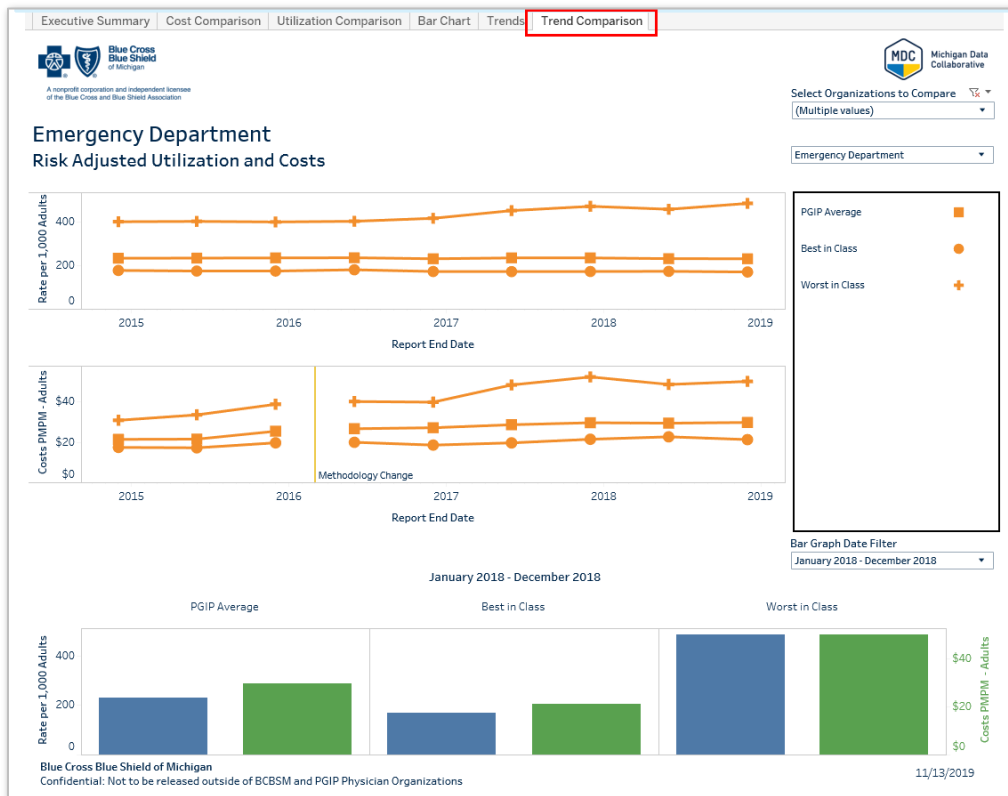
Executive Summary | Cost Comparison | Utilization Comparison | Bar Chart | Trends | Trend Comparison

Blue Cross Blue Shield of Michigan

A nonprofit corporation and independent licensee of the Blue Cross and Blue Shield Association

MDC Michigan Data Collaborative

Select Organizations to Compare

(Multiple values)

Emergency Department

Risk Adjusted Utilization and Costs

Emergency Department

Rate per 1,000 Adults

400

200

0

2015 2016 2017 2018 2019

Report End Date

PGIP Average

Best in Class

Worst in Class

Costs PMPM - Adults

$40

$20

$0

Methodology Change

2015 2016 2017 2018 2019

Report End Date

Bar Graph Date Filter

January 2018 - December 2018

January 2018 - December 2018

PGIP Average

Best in Class

Worst in Class

Rate per 1,000 Adults

400

200

0

$40

$20

$0

Costs PMPM - Adults

Blue Cross Blue Shield of Michigan

Confidential: Not to be released outside of BCBSM and PGIP Physician Organizations

11/13/2019